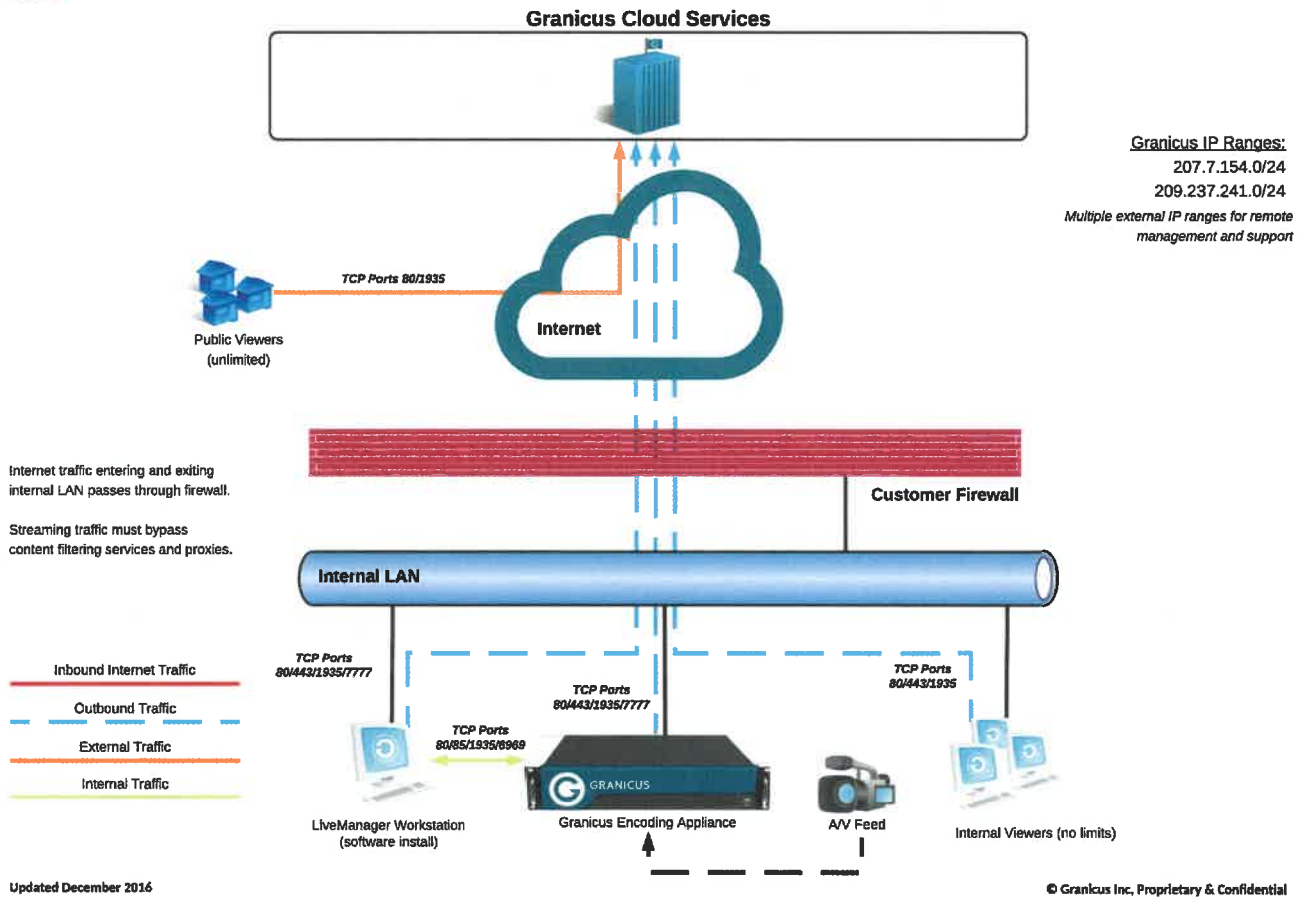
Granicus Cloud Services

Granicus IP Ranges:
207.7.154.0/24
209.237.241.0/24
Multiple external IP ranges for remote management and support

TCP Ports 80/1935

Public Viewers (unlimited)

Internet

Internet traffic entering and exiting internal LAN passes through firewall.

Streaming traffic must bypass content filtering services and proxies.

Customer Firewall

Internal LAN

TCP Ports 80/443/1935/7777

TCP Ports 80/443/1935/7777

TCP Ports 80/443/1935

Inbound Internet Traffic

Outbound Traffic

External Traffic

Internal Traffic

TCP Ports 80/85/1935/6969

GRANICUS

LiveManager Workstation (software install)

Granicus Encoding Appliance

A/V Feed

Internal Viewers (no limits)

Updated December 2016

© Granicus Inc, Proprietary & Confidential